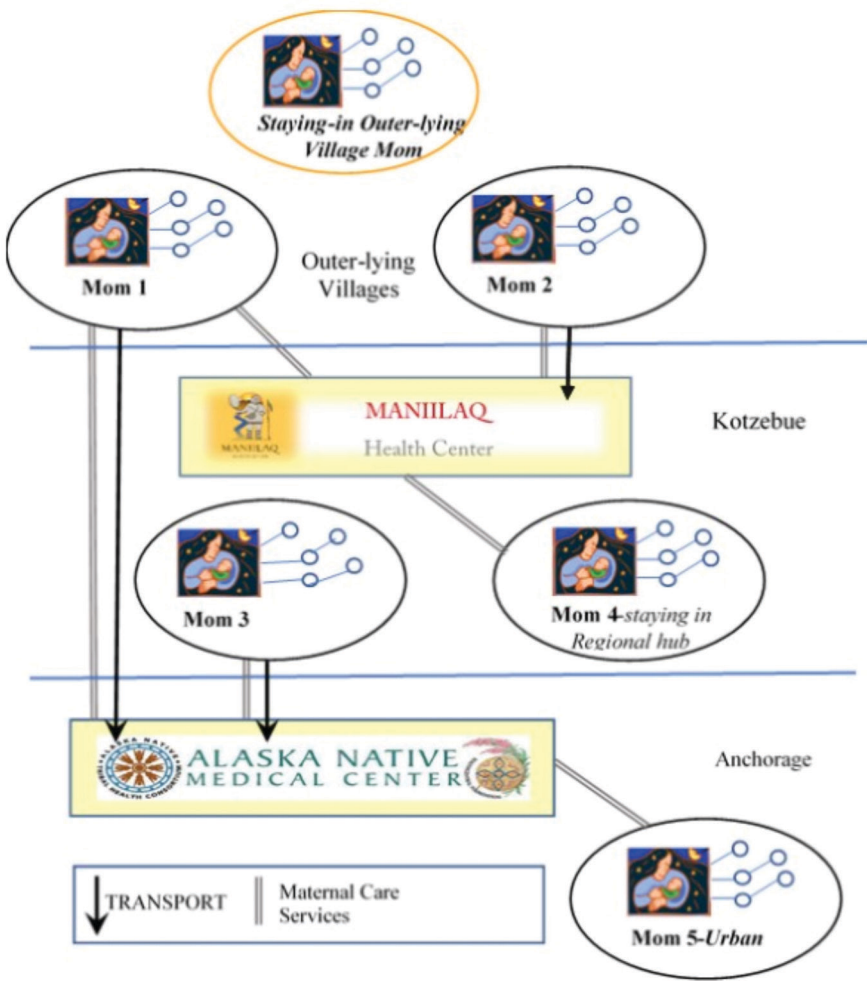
Staying-in Outer-lying Village Mom

Mom 1

Outer-lying Villages

Mom 2

MANIILAQ
Health Center

MANIILAQ

Kotzebue

Mom 3

Mom 4-staying in Regional hub

ALASKA NATIVE MEDICAL CENTER

Anchorage

TRANSPORT

Maternal Care Services

Mom 5-Urban